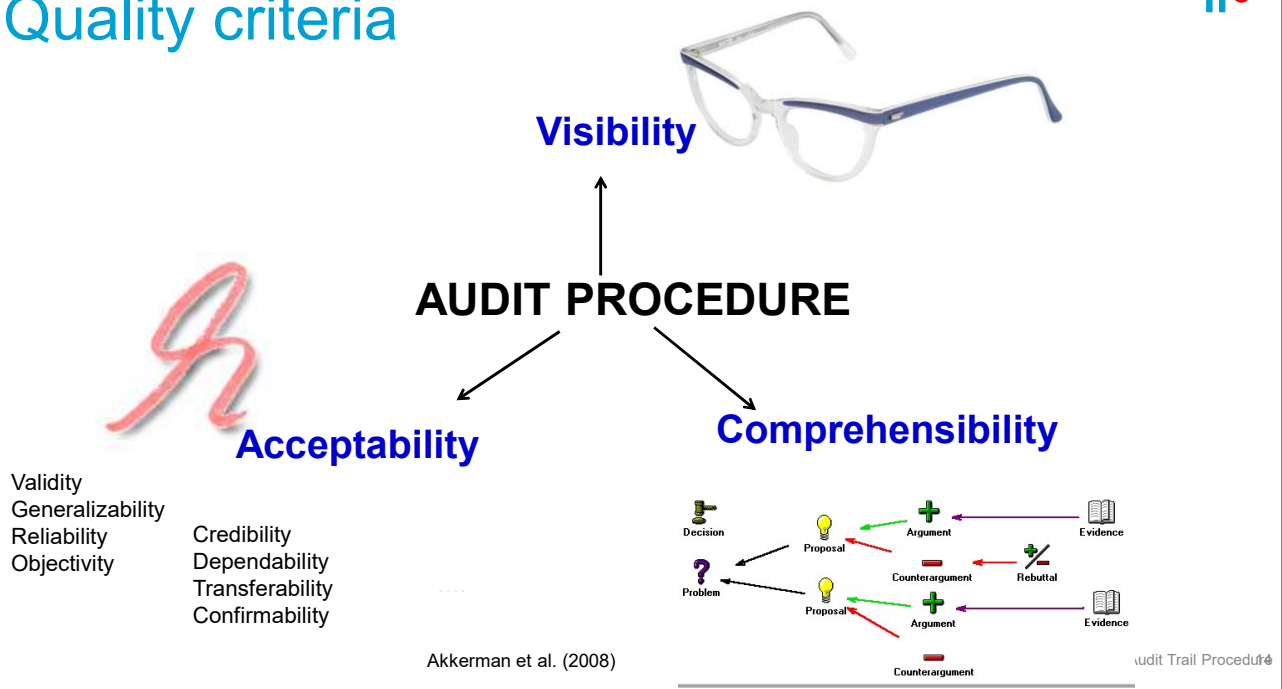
Quality criteria

Visibility

AUDIT PROCEDURE

Acceptability

Comprehensibility

Validity
Generalizability
Reliability
Objectivity

Credibility
Dependability
Transferability
Confirmability

Decision
Proposal
Argument
Evidence
Counterargument
Rebuttal
Problem
Proposal
Argument
Evidence
Counterargument

Akkerman et al. (2008)

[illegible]udit Trail Procedure 14